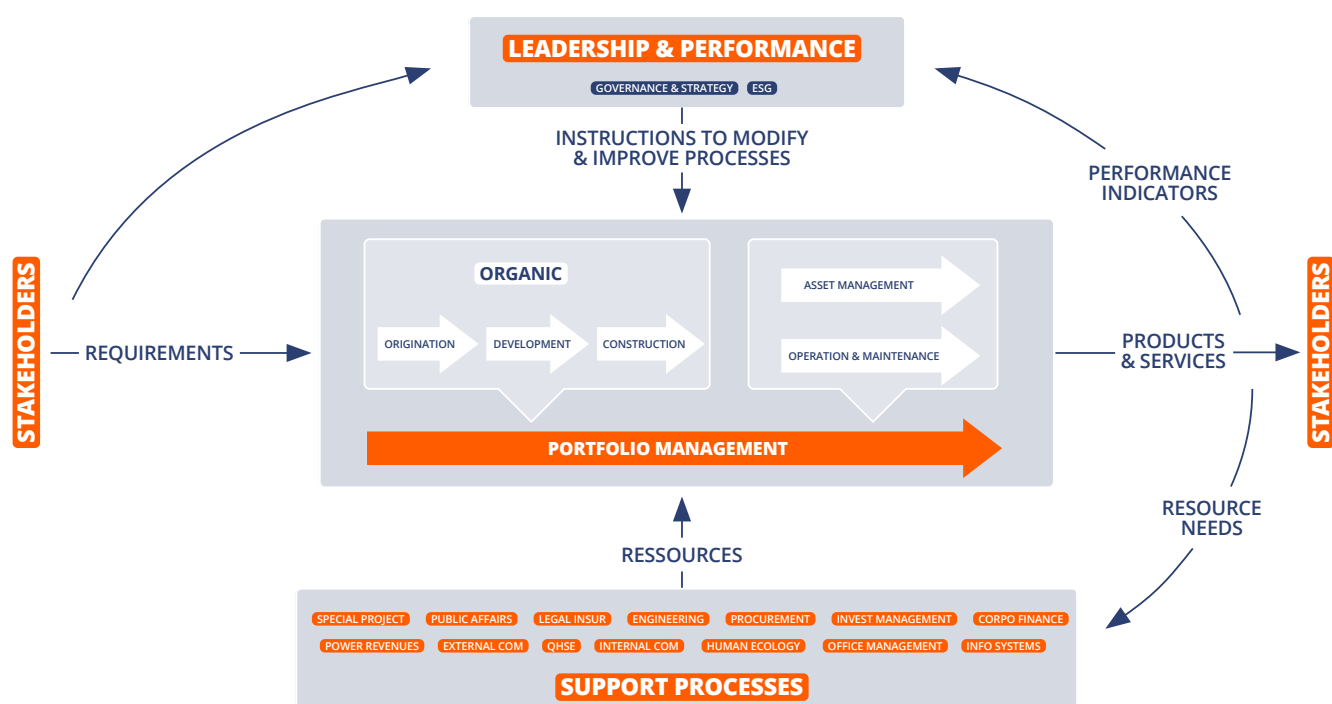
LEADERSHIP & PERFORMANCE

GOVERNANCE & STRATEGY ESG

INSTRUCTIONS TO MODIFY & IMPROVE PROCESSES

PERFORMANCE INDICATORS

STAKEHOLDERS

REQUIREMENTS

ORGANIC

ORIGINATION DEVELOPMENT CONSTRUCTION

ASSET MANAGEMENT

OPERATION & MAINTENANCE

PORTFOLIO MANAGEMENT

PRODUCTS & SERVICES

STAKEHOLDERS

RESOURCE NEEDS

RESSOURCES

SPECIAL PROJECT PUBLIC AFFAIRS LEGAL INSUR ENGINEERING PROCUREMENT INVEST MANAGEMENT CORPO FINANCE

POWER REVENUES EXTERNAL COM QHSE INTERNAL COM HUMAN ECOLOGY OFFICE MANAGEMENT INFO SYSTEMS

SUPPORT PROCESSES